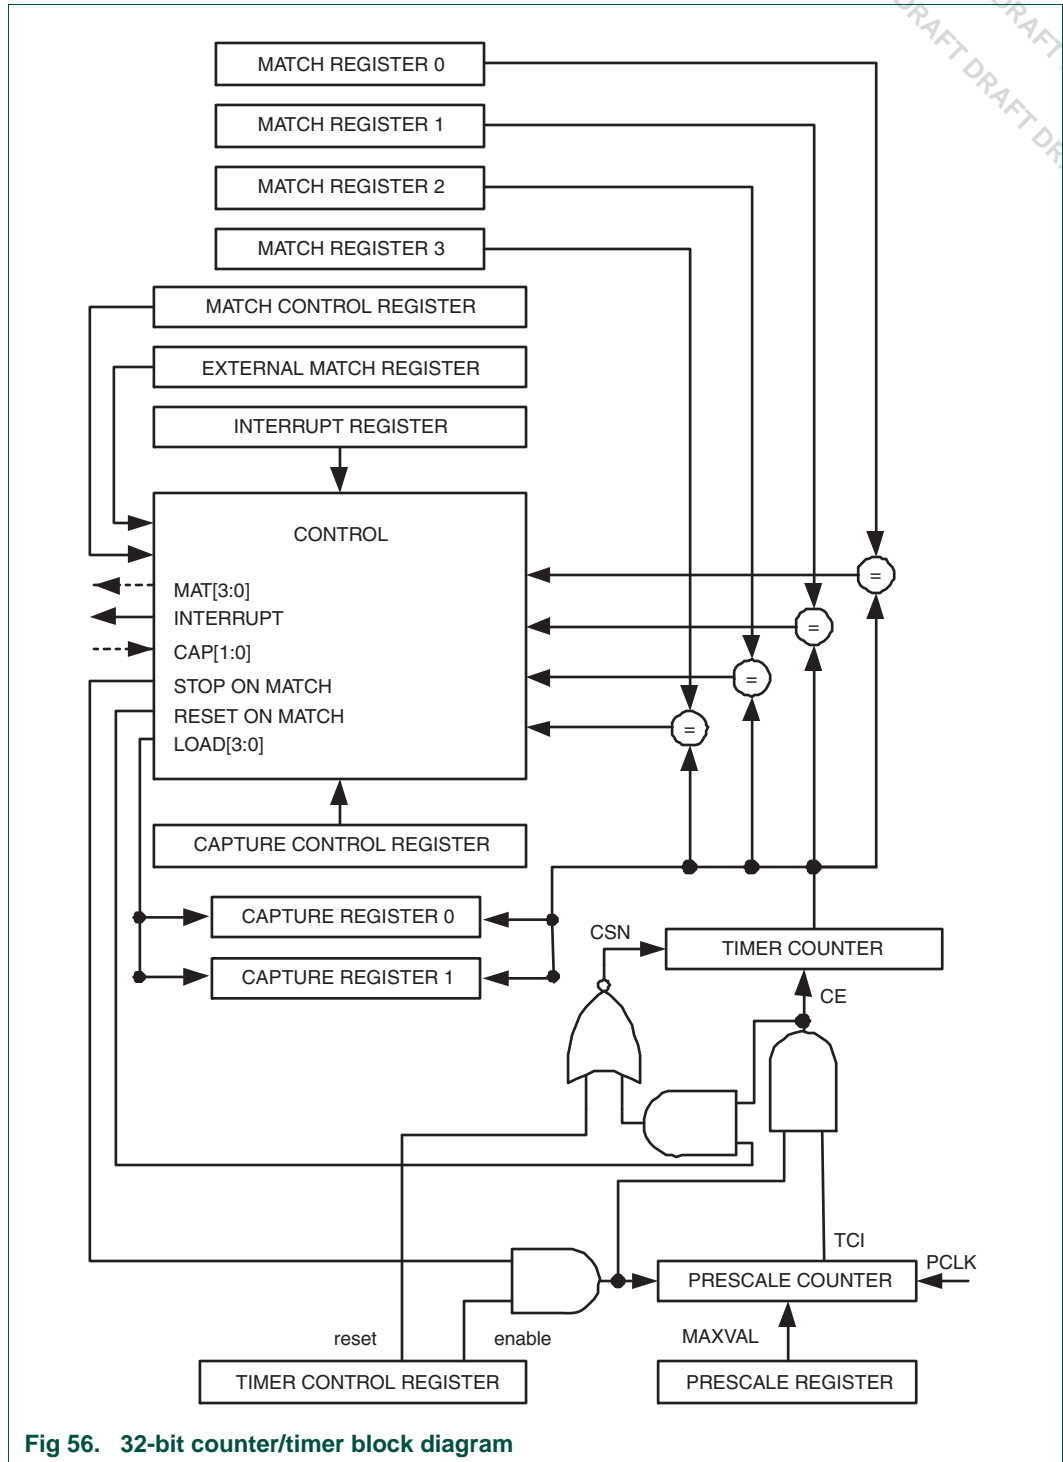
DRAFT DRAFT DRAFT DRAFT DR

MATCH REGISTER 0

MATCH REGISTER 1

MATCH REGISTER 2

MATCH REGISTER 3

MATCH CONTROL REGISTER

EXTERNAL MATCH REGISTER

INTERRUPT REGISTER

CONTROL

MAT[3:0]
INTERRUPT
CAP[1:0]
STOP ON MATCH
RESET ON MATCH
LOAD[3:0]

=

=

=

=

CAPTURE CONTROL REGISTER

CAPTURE REGISTER 0

CAPTURE REGISTER 1

CSN

TIMER COUNTER

CE

TCI

PCLK

PRESCALE COUNTER

reset

enable

MAXVAL

TIMER CONTROL REGISTER

PRESCALE REGISTER

Fig 56. 32-bit counter/timer block diagram